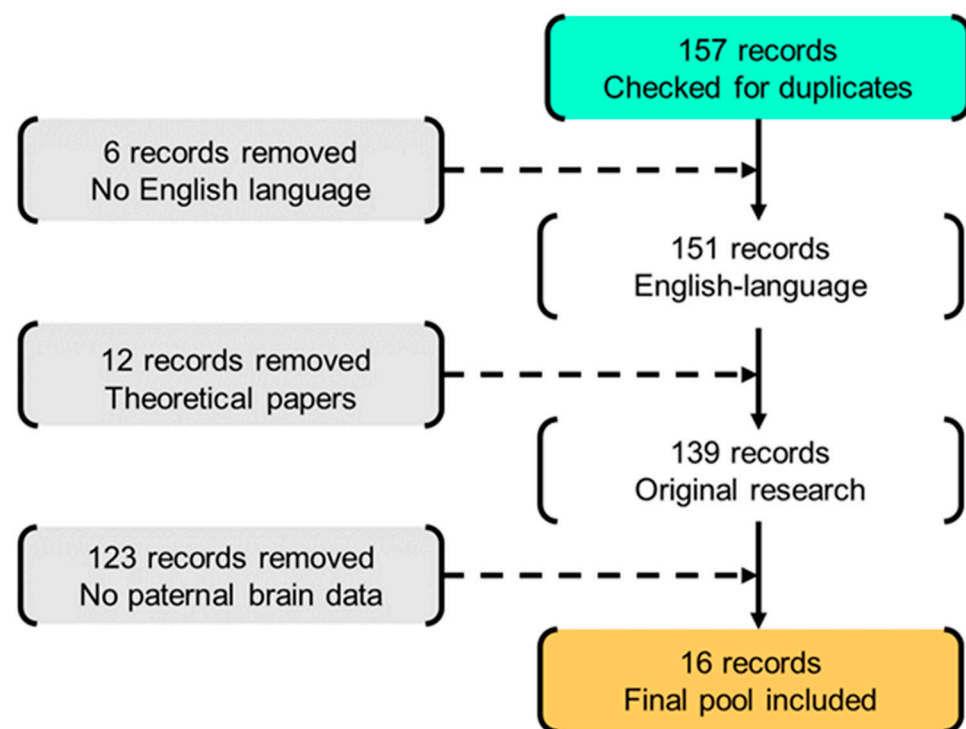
157 records
Checked for duplicates

6 records removed
No English language

151 records
English-language

12 records removed
Theoretical papers

139 records
Original research

123 records removed
No paternal brain data

16 records
Final pool included